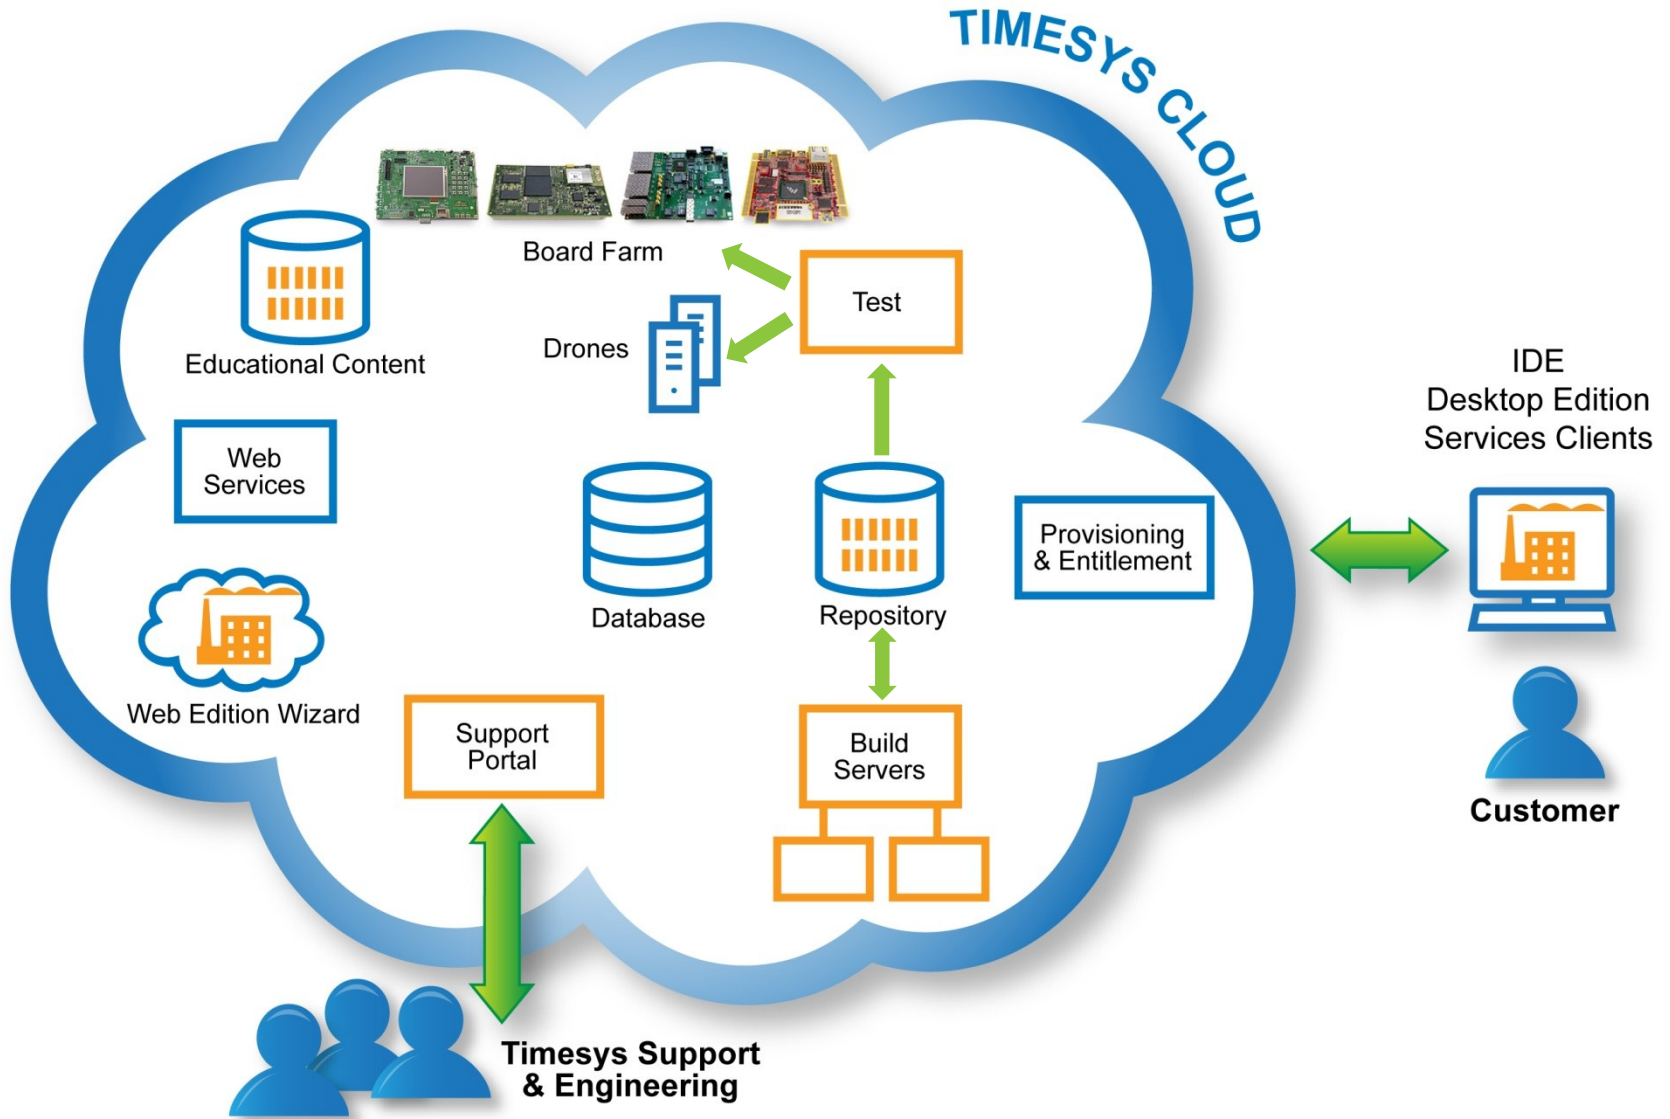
TIMESYS CLOUD

Board Farm

Educational Content

Test

Drones

IDE
Desktop Edition
Services Clients

Web Services

Database

Repository

Provisioning & Entitlement

Web Edition Wizard

Support Portal

Build Servers

Customer

Timesys Support & Engineering